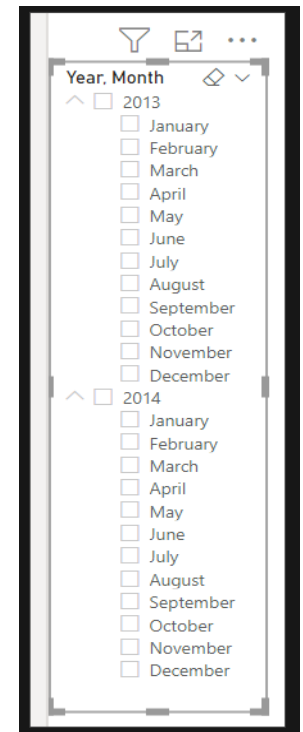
...

Year, Month

2013
January
February
March
April
May
June
July
August
September
October
November
December

2014
January
February
March
April
May
June
July
August
September
October
November
December